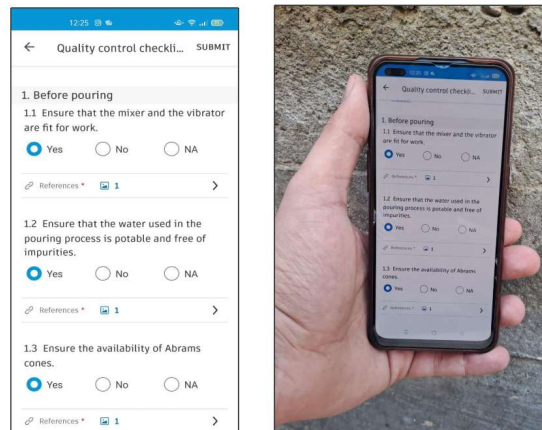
12:25

← Quality control checkli... SUBMIT

1. Before pouring

1.1 Ensure that the mixer and the vibrator are fit for work.

Yes No NA

References * 1 >

1.2 Ensure that the water used in the pouring process is potable and free of impurities.

Yes No NA

References * 1 >

1.3 Ensure the availability of Abrams cones.

Yes No NA

References * 1 >

12:25

← Quality control checkli... SUBMIT

1. Before pouring

1.1 Ensure that the mixer and the vibrator are fit for work.

Yes No NA

References * 1 >

1.2 Ensure that the water used in the pouring process is potable and free of impurities.

Yes No NA

References * 1 >

1.3 Ensure the availability of Abrams cones.

Yes No NA

References * 1 >